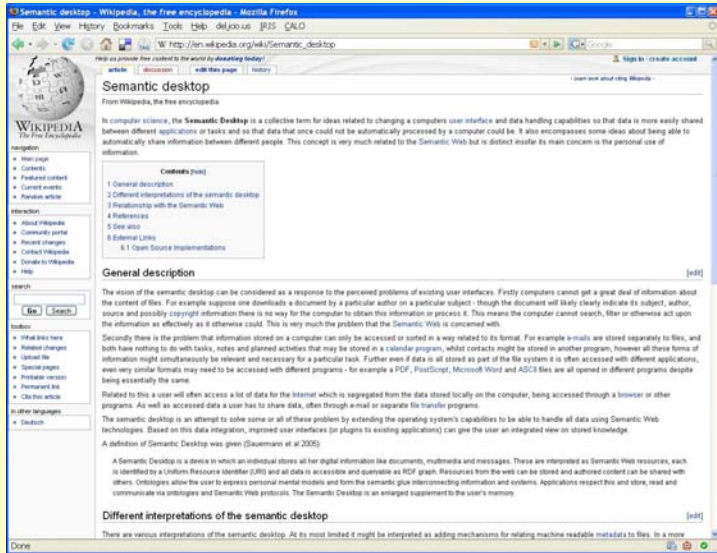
Semantic desktop - Wikipedia, the free encyclopedia - Mozilla Firefox

File Edit View History Bookmarks Tools Help del.icio.us IRIS CALO

W http://en.wikipedia.org/wiki/Semantic_desktop

Google

Help us provide free content to the world by donating today!

Sign in / create account

article discussion edit this page history

Learn more about citing Wikipedia

Semantic desktop

From Wikipedia, the free encyclopedia

WIKIPEDIA
The Free Encyclopedia

navigation
Main page
Contents
Featured content
Current events
Random article

interaction
About Wikipedia
Community portal
Recent changes
Contact Wikipedia
Donate to Wikipedia
Help

search
Go Search

toolbox
What links here
Related changes
Upload file
Special pages
Printable version
Permanent link
Cite this article

in other languages
Deutsch

In computer science, the Semantic Desktop is a collective term for ideas related to changing a computers user interface and data handling capabilities so that data is more easily shared between different applications or tasks and so that data that once could not be automatically processed by a computer could be. It also encompasses some ideas about being able to automatically share information between different people. This concept is very much related to the Semantic Web but is distinct insofar its main concern is the personal use of information.

Contents [hide]
1 General description
2 Different interpretations of the semantic desktop
3 Relationship with the Semantic Web
4 References
5 See also
6 External Links
6.1 Open Source Implementations

General description

[edit]

The vision of the semantic desktop can be considered as a response to the perceived problems of existing user interfaces. Firstly computers cannot get a great deal of information about the content of files. For example suppose one downloads a document by a particular author on a particular subject - though the document will likely clearly indicate its subject, author, source and possibly copyright information there is no way for the computer to obtain this information or process it. This means the computer cannot search, filter or otherwise act upon the information as effectively as it otherwise could. This is very much the problem that the Semantic Web is concerned with.

Secondly there is the problem that information stored on a computer can only be accessed or sorted in a way related to its format. For example e-mails are stored separately to files, and both have nothing to do with tasks, notes and planned activities that may be stored in a calendar program, whilst contacts might be stored in another program, however all these forms of information might simultaneously be related and necessary for a particular task. Further even if data is all stored as part of the file system it is often accessed with different applications, even very similar formats may need to be accessed with different programs - for example a PDF, PostScript, Microsoft Word and ASCII files are all opened in different programs despite being essentially the same.

Related to this a user will often access a lot of data for the Internet which is segregated from the data stored locally on the computer, being accessed through a browser or other programs. As well as accessed data a user has to share data, often through e-mail or separate file transfer programs.

The semantic desktop is an attempt to solve some or all of these problems by extending the operating system's capabilities to be able to handle all data using Semantic Web technologies. Based on this data integration, improved user interfaces (or plugins to existing applications) can give the user an integrated view on stored knowledge.

A definition of Semantic Desktop was given (Sauermann et al 2005):

A Semantic Desktop is a device in which an individual stores all her digital information like documents, multimedia and messages. These are interpreted as Semantic Web resources, each is identified by a Uniform Resource Identifier (URI) and all data is accessible and queryable as RDF graph. Resources from the web can be stored and authored content can be shared with others. Ontologies allow the user to express personal mental models and form the semantic glue interconnecting information and systems. Applications respect this and store, read and communicate via ontologies and Semantic Web protocols. The Semantic Desktop is an enlarged supplement to the user's memory.

Different interpretations of the semantic desktop

[edit]

There are various interpretations of the semantic desktop. At its most limited it might be interpreted as adding mechanisms for relating machine readable metadata to files. In a more

Done